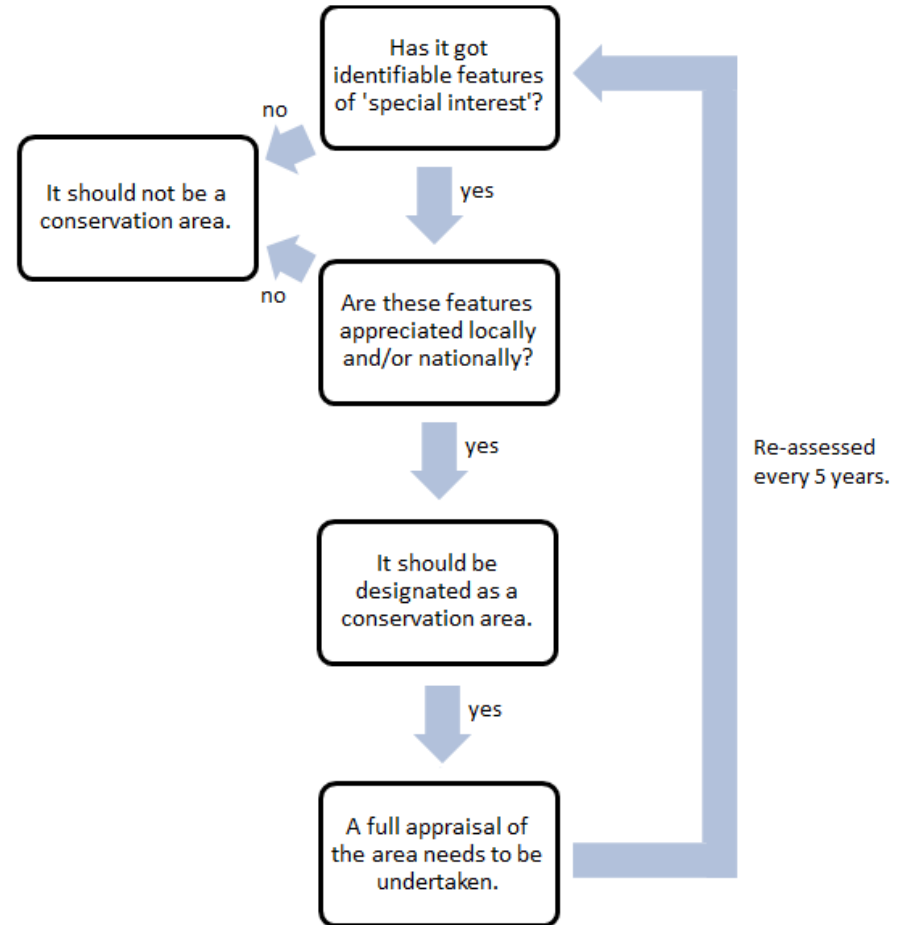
Has it got identifiable features of 'special interest'?

no

It should not be a conservation area.

yes

no

Are these features appreciated locally and/or nationally?

yes

Re-assessed every 5 years.

It should be designated as a conservation area.

yes

A full appraisal of the area needs to be undertaken.